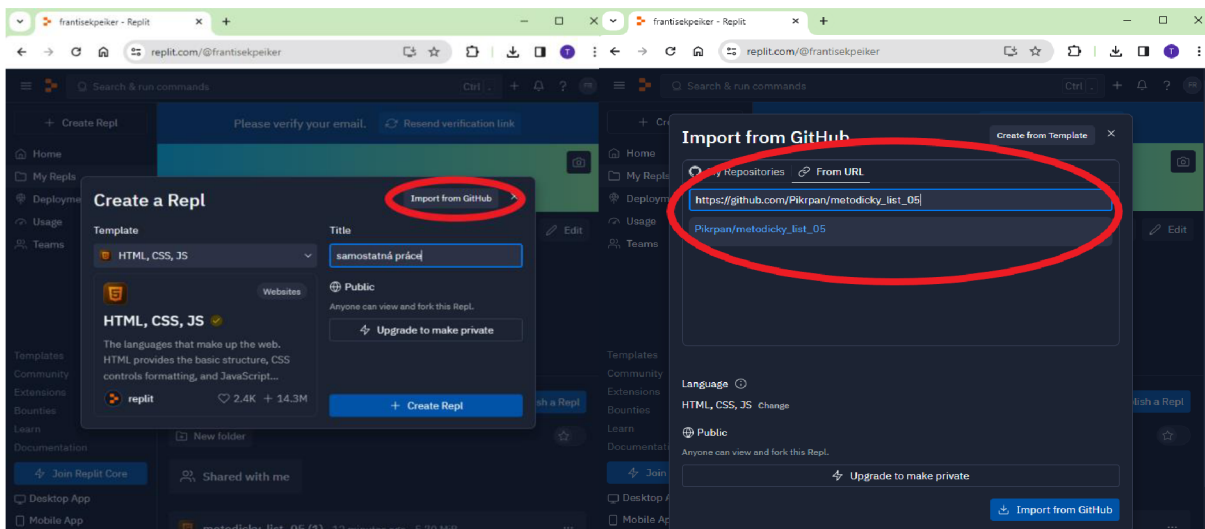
frantisekpeiker - Replit
replit.com/@frantisekpeiker
Search & run commands
Ctrl .
+ Create Repl
Please verify your email. Resend verification link
Home
My Repls
Deployments
Usage
Teams
Create a Repl
Import from GitHub
Template
HTML, CSS, JS
Title
samostatná práce
Websites
HTML, CSS, JS
The languages that make up the web. HTML provides the basic structure, CSS controls formatting, and JavaScript...
replit
2.4K + 14.3M
Public
Anyone can view and fork this Repl.
Upgrade to make private
+ Create Repl
Edit
Templates
Community
Extensions
Bounties
Learn
Documentation
Join Replit Core
Desktop App
Mobile App
New folder
Shared with me
lish a Repl

frantisekpeiker - Replit
replit.com/@frantisekpeiker
Search & run commands
Ctrl .
Import from GitHub
Create from Template
My Repositories
From URL
https://github.com/Pikrpan/metodicky_list_05
Pikrpan/metodicky_list_05
Home
My Repls
Deployments
Usage
Teams
Edit
Templates
Community
Extensions
Bounties
Learn
Documentation
Join
Desktop App
Mobile App
Language
HTML, CSS, JS Change
Public
Anyone can view and fork this Repl.
Upgrade to make private
Import from GitHub
lish a Repl